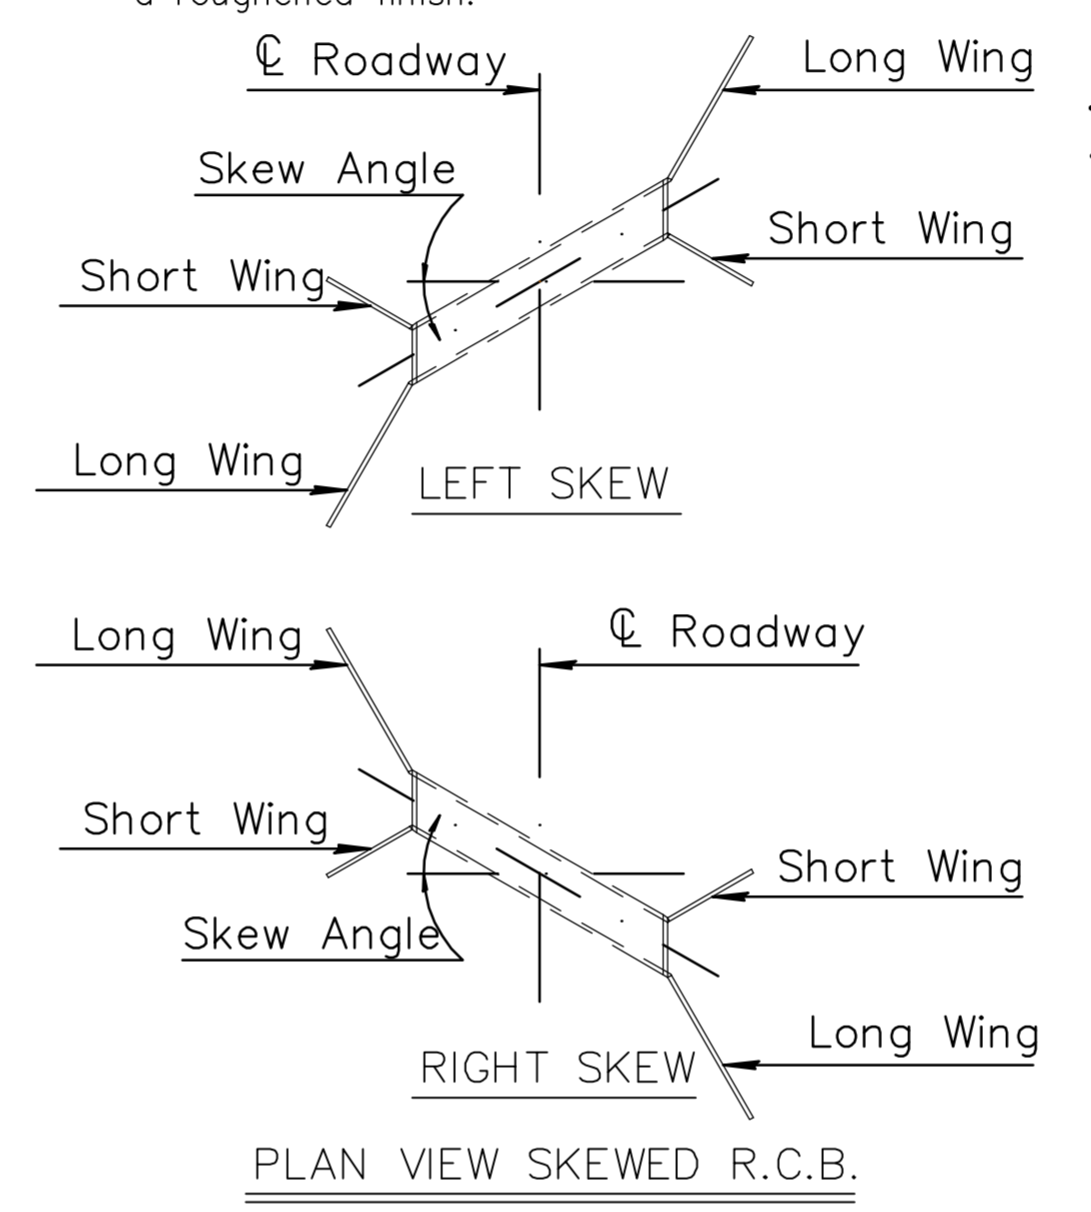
a roughened finish.

℄ Roadway

Long Wing

Skew Angle

Short Wing

Short Wing

Long Wing

LEFT SKEW

Long Wing

℄ Roadway

Short Wing

Short Wing

Skew Angle

Long Wing

RIGHT SKEW

PLAN VIEW SKEWED R.C.B.